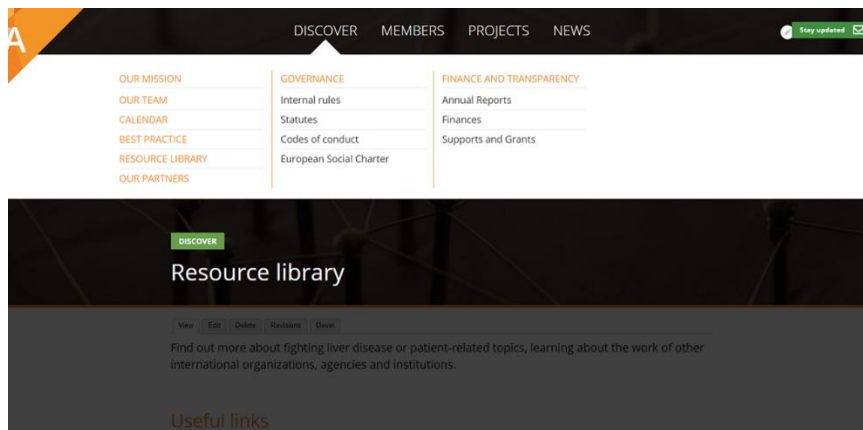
A

DISCOVER MEMBERS PROJECTS NEWS

Stay updated

OUR MISSION
OUR TEAM
CALENDAR
BEST PRACTICE
RESOURCE LIBRARY
OUR PARTNERS

GOVERNANCE
Internal rules
Statutes
Codes of conduct
European Social Charter

FINANCE AND TRANSPARENCY
Annual Reports
Finances
Supports and Grants

DISCOVER

Resource library

View Edit Delete Revisions Devel

Find out more about fighting liver disease or patient-related topics, learning about the work of other international organizations, agencies and institutions.

Useful links